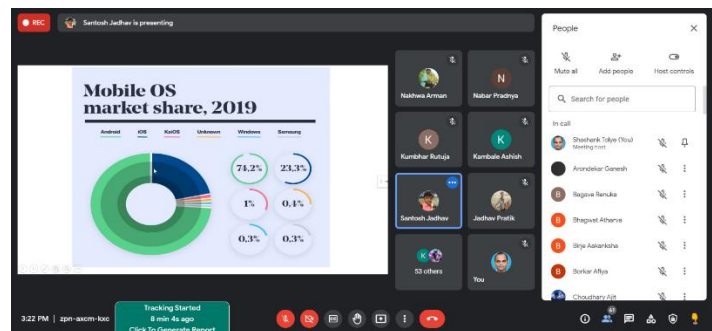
REC

Santosh Jadhav is presenting

Mobile OS market share, 2019

Android iOS KaiOS Unknown Windows Samsung

74,2% 23,3%

1% 0,4%

0,3% 0,3%

Nakhwa Arman

N

Nabar Pradnya

K

Kumbhar Rutuja

K

Kambale Ashish

Santosh Jadhav

Jadhav Pratik

K

53 others

You

People

Mute all

Add people

Host controls

Search for people

In call

Shashank Tolye (You)
Meeting host

Arondekar Ganesh

Ragave Renuka

B

Bhagwat Atharva

B

Birje Aakanksha

B

Borkar Afiya

Choudhary Ajit

3:22 PM | zpn-axcm-kxc

Tracking Started
8 min 4s ago
Click To Generate Report

61